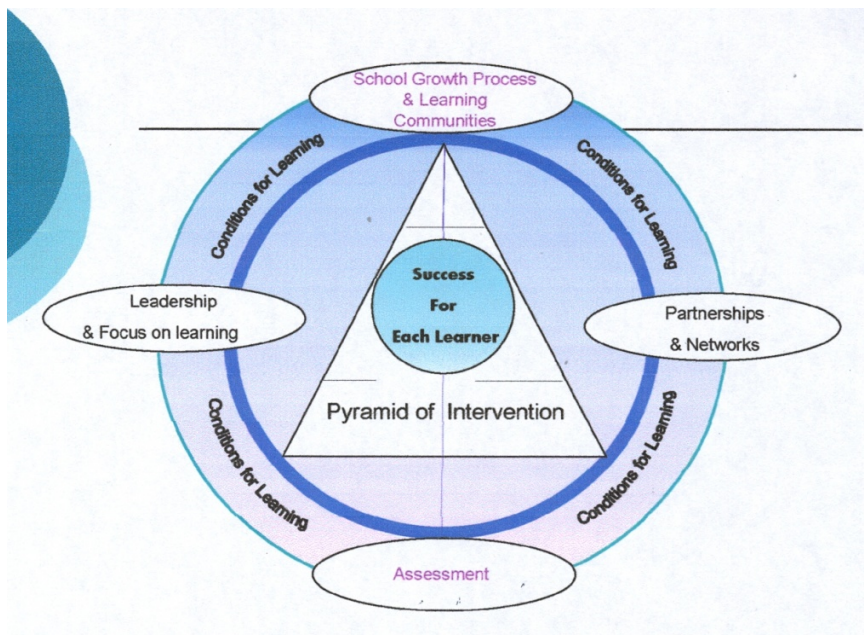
School Growth Process & Learning Communities

Conditions for Learning

Conditions for Learning

Leadership & Focus on learning

Success For Each Learner

Partnerships & Networks

Pyramid of Intervention

Conditions for Learning

Conditions for Learning

Assessment